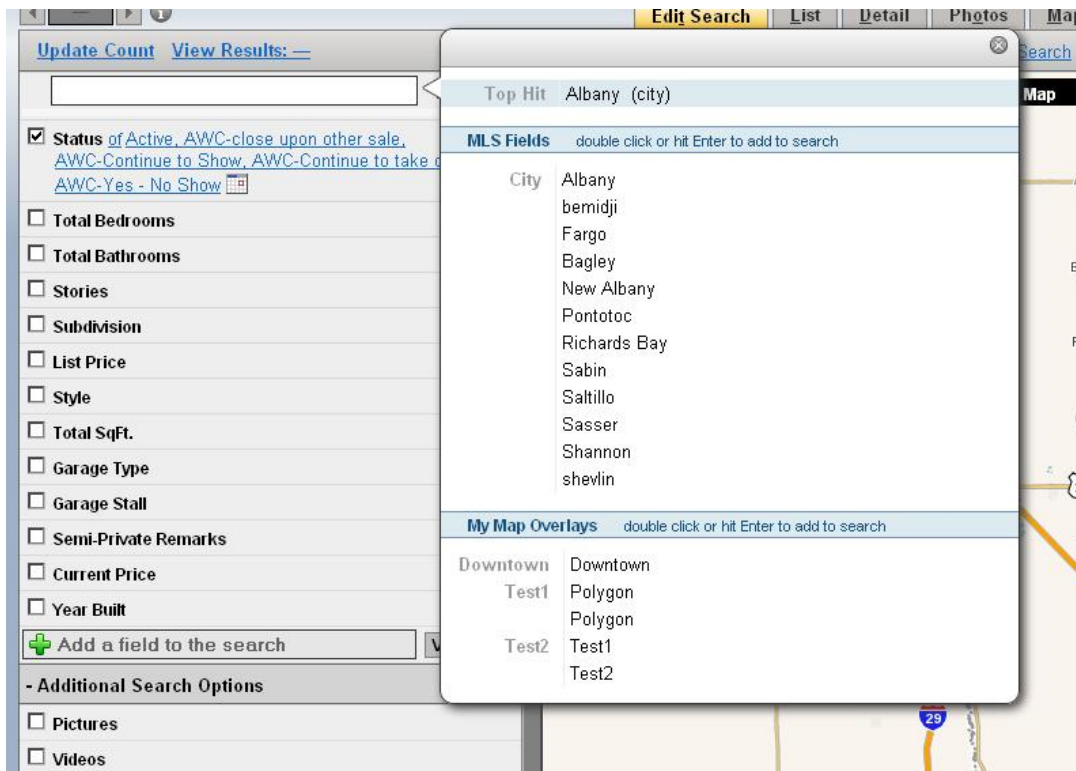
Edit Search | List | Detail | Photos | Map

Update Count View Results: —

Search

Top Hit Albany (city)

Map

MLS Fields double click or hit Enter to add to search

City Albany
bemidji
Fargo
Bagley
New Albany
Pontotoc
Richards Bay
Sabin
Saltillo
Sasser
Shannon
shevlin

My Map Overlays double click or hit Enter to add to search

Downtown Downtown
Test1 Polygon
Polygon
Test2 Test1
Test2

☑ Status of Active, AWC-close upon other sale, AWC-Continue to Show, AWC-Continue to take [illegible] AWC-Yes - No Show

☐ Total Bedrooms

☐ Total Bathrooms

☐ Stories

☐ Subdivision

☐ List Price

☐ Style

☐ Total SqFt.

☐ Garage Type

☐ Garage Stall

☐ Semi-Private Remarks

☐ Current Price

☐ Year Built

Add a field to the search

- Additional Search Options

☐ Pictures

☐ Videos

29